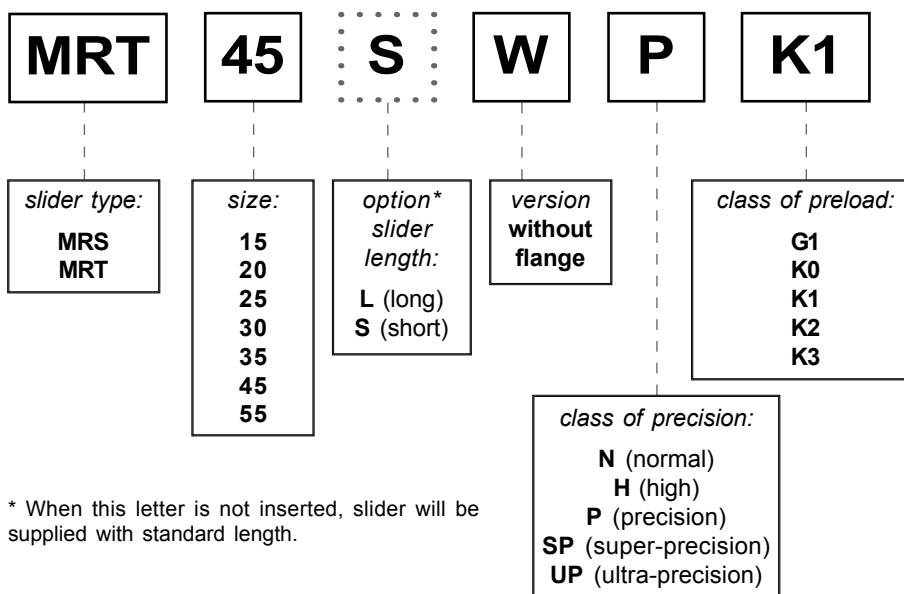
MRT 45 S W P K1

slider type:
MRS
MRT

size:
15
20
25
30
35
45
55

option*
slider
length:
L (long)
S (short)

version
without
flange

class of preload:
G1
K0
K1
K2
K3

class of precision:
N (normal)
H (high)
P (precision)
SP (super-precision)
UP (ultra-precision)

* When this letter is not inserted, slider will be supplied with standard length.